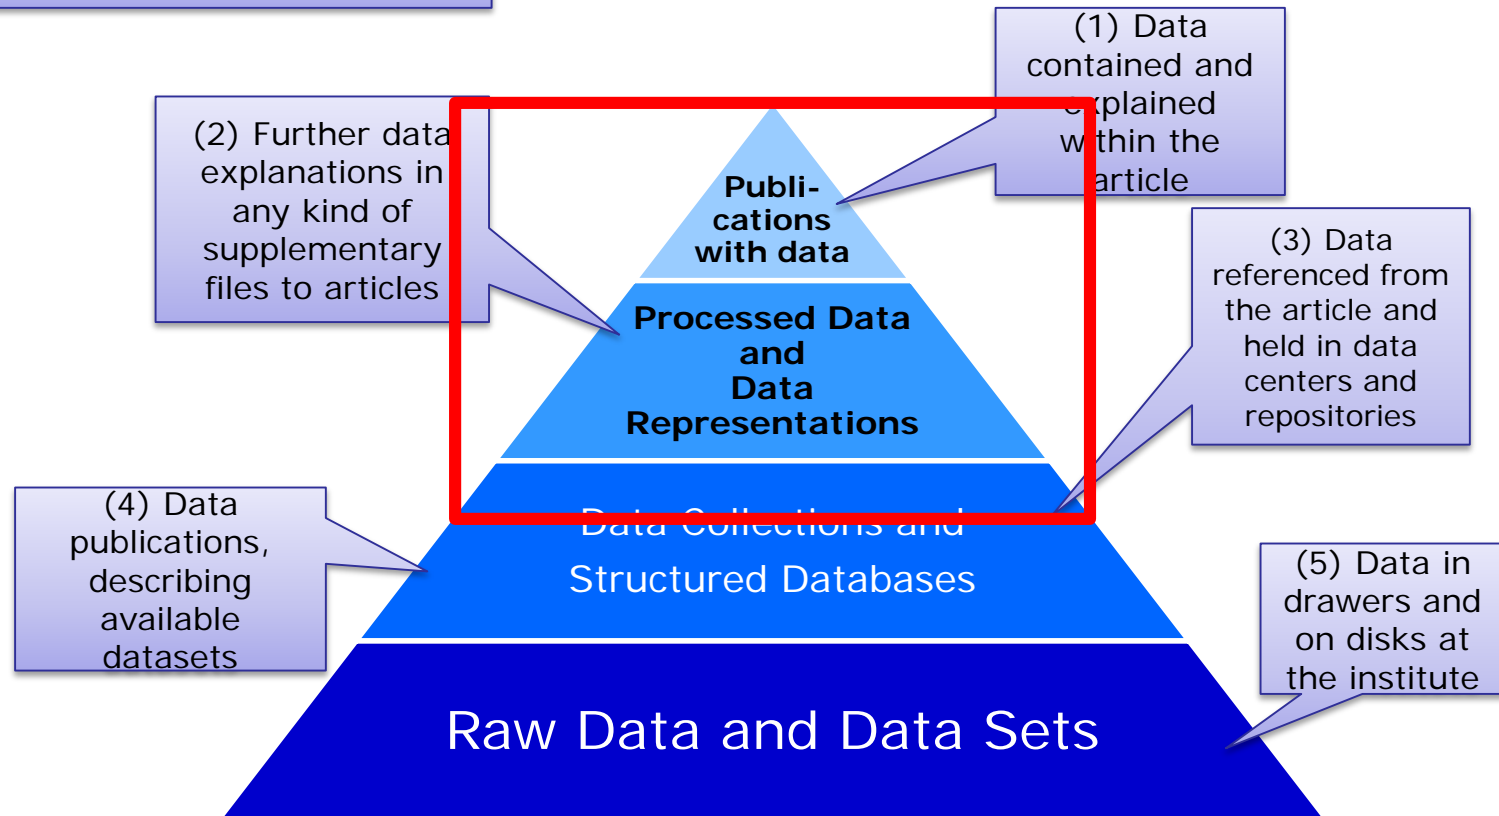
(1) Data contained and explained within the article

(2) Further data explanations in any kind of supplementary files to articles

Publi-cations with data

Processed Data and Data Representations

(3) Data referenced from the article and held in data centers and repositories

(4) Data publications, describing available datasets

Data Collections and Structured Databases

(5) Data in drawers and on disks at the institute

Raw Data and Data Sets